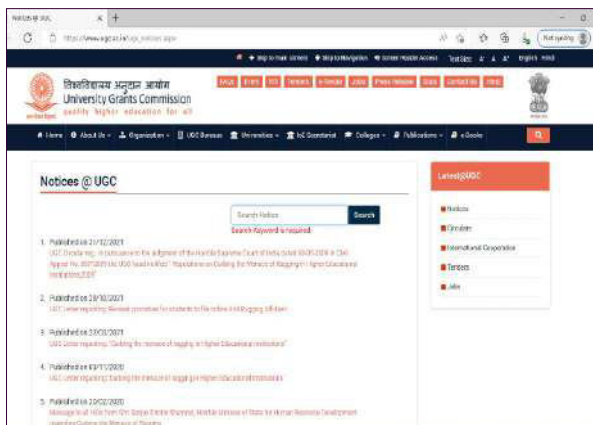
Notices @ UGC

https://www.ugc.ac.in/ugc_notices.aspx

Not syncing

Skip to main content | Skip to Navigation | Screen Reader Access | Text Size: A A A | English | Hindi

विश्वविद्यालय अनुदान आयोग
University Grants Commission
quality higher education for all

FAQs | Event | RTI | Tenders | e-Render | Jobs | Press Release | Sitemap | Contact Us | Hindi

Home | About Us | Organization | UGC Bureaus | Universities | IoE Department | Colleges | Publications | e-Books

Notices @ UGC

Search Notice | Search
Search Keyword is required

1. Published on 21/12/2021
UGC Circular reg.: In pursuance to the judgment of the Hon'ble Supreme Court of India dated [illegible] in Civil Appeal No. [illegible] the UGC have notified "Regulations on Curbing the Menace of Ragging in Higher Educational Institutions,2009"

2. Published on 28/10/2021
UGC Letter regarding Renewal committee for students to file online Anti-ragging affidavit

3. Published on 22/03/2021
UGC Letter regarding "Curbing the menace of ragging in Higher Educational Institutions"

4. Published on 03/11/2020
UGC Letter regarding Curbing the menace of ragging in Higher Education Institutions

5. Published on 24/02/2020
Message to all HEIs from Shri Sanjay Shamrao Dhotre, Hon'ble Minister of State for Human Resource Development regarding Curbing the Menace of Ragging

Latest@UGC
Notices
Circulars
International Cooperation
Tenders
Jobs